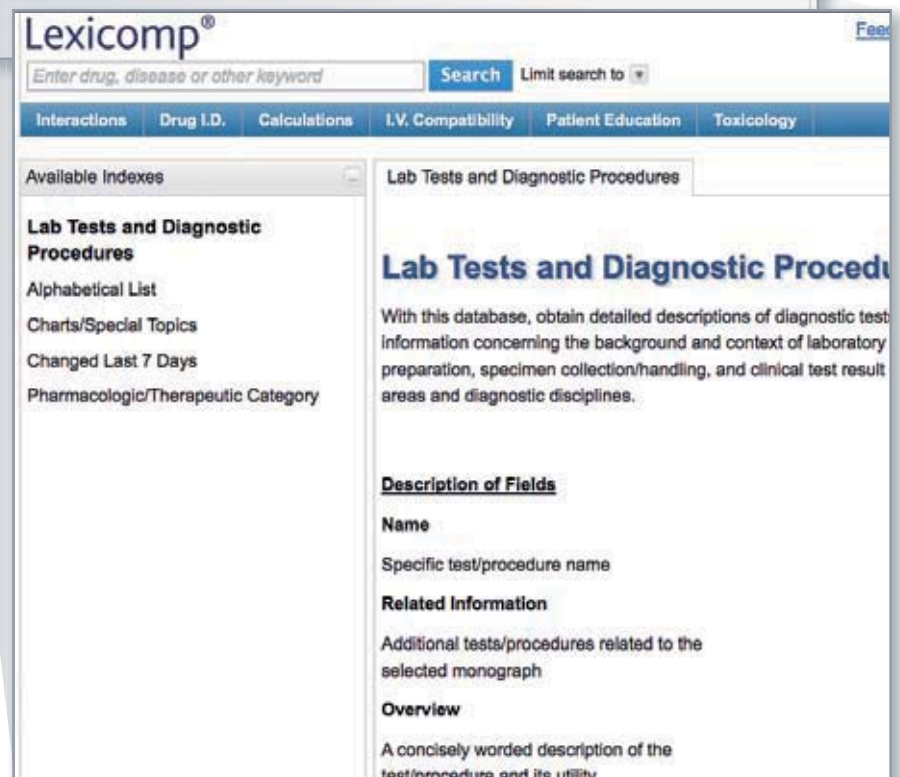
Lexicomp®

Fee

Enter drug, disease or other keyword

Search

Limit search to

Interactions | Drug I.D. | Calculations | I.V. Compatibility | Patient Education | Toxicology

Available Indexes

Lab Tests and Diagnostic Procedures

Alphabetical List

Charts/Special Topics

Changed Last 7 Days

Pharmacologic/Therapeutic Category

Lab Tests and Diagnostic Procedures

Lab Tests and Diagnostic Procedu

With this database, obtain detailed descriptions of diagnostic test information concerning the background and context of laboratory preparation, specimen collection/handling, and clinical test result areas and diagnostic disciplines.

Description of Fields

Name

Specific test/procedure name

Related Information

Additional tests/procedures related to the selected monograph

Overview

A concisely worded description of the test/procedure and its utility